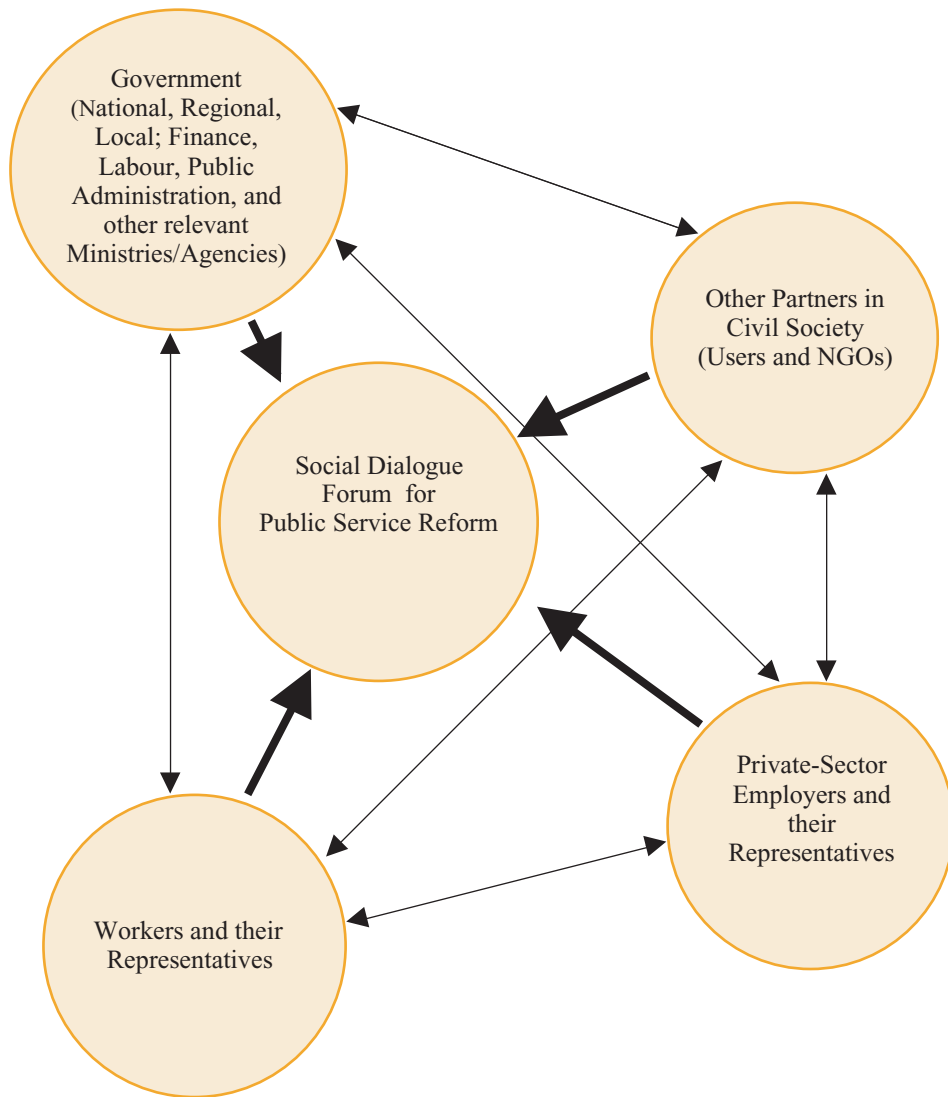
Government (National, Regional, Local; Finance, Labour, Public Administration, and other relevant Ministries/Agencies)

Other Partners in Civil Society (Users and NGOs)

Social Dialogue Forum for Public Service Reform

Private-Sector Employers and their Representatives

Workers and their Representatives